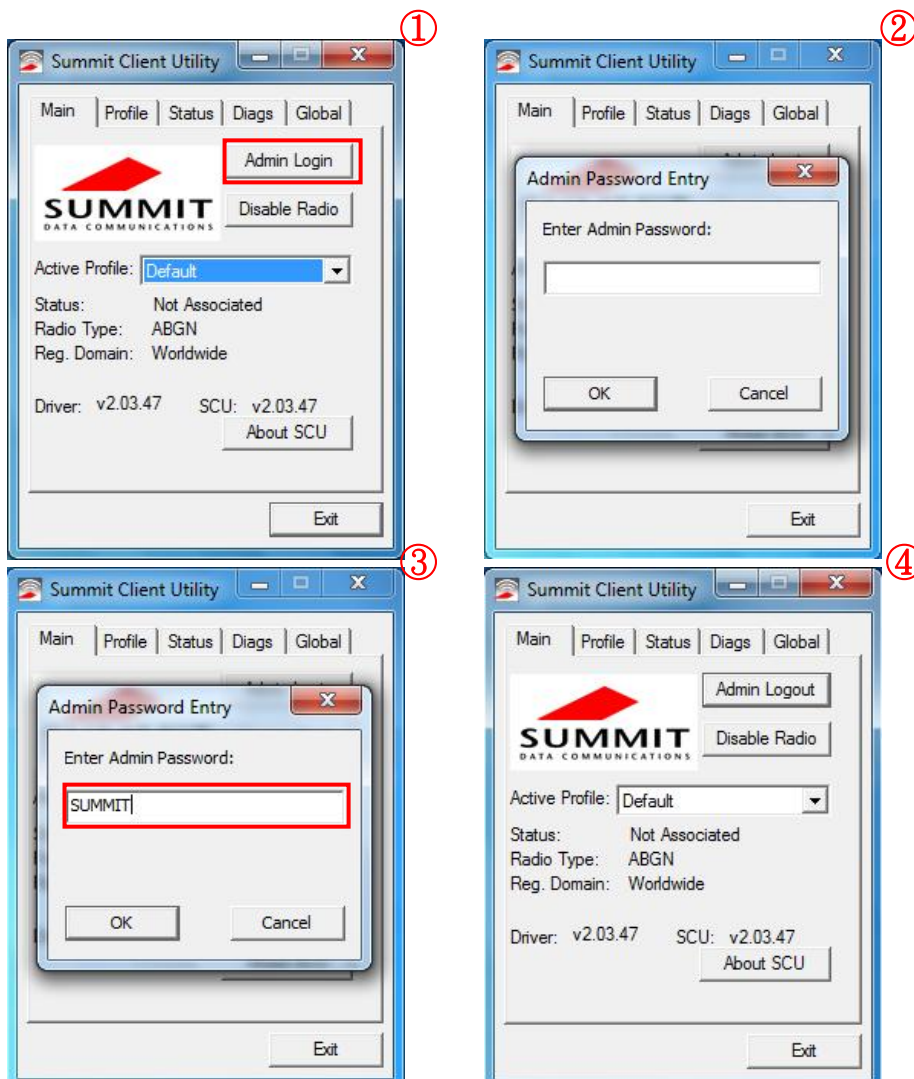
①

Summit Client Utility

Main | Profile | Status | Diags | Global

SUMMIT
DATA COMMUNICATIONS

Admin Login

Disable Radio

Active Profile: Default

Status: Not Associated
Radio Type: ABGN
Reg. Domain: Worldwide

Driver: v2.03.47 SCU: v2.03.47

About SCU

Exit

②

Summit Client Utility

Main | Profile | Status | Diags | Global

Admin Password Entry

Enter Admin Password:

OK Cancel

Exit

③

Summit Client Utility

Main | Profile | Status | Diags | Global

Admin Password Entry

Enter Admin Password:

SUMMIT

OK Cancel

Exit

④

Summit Client Utility

Main | Profile | Status | Diags | Global

SUMMIT
DATA COMMUNICATIONS

Admin Logout

Disable Radio

Active Profile: Default

Status: Not Associated
Radio Type: ABGN
Reg. Domain: Worldwide

Driver: v2.03.47 SCU: v2.03.47

About SCU

Exit